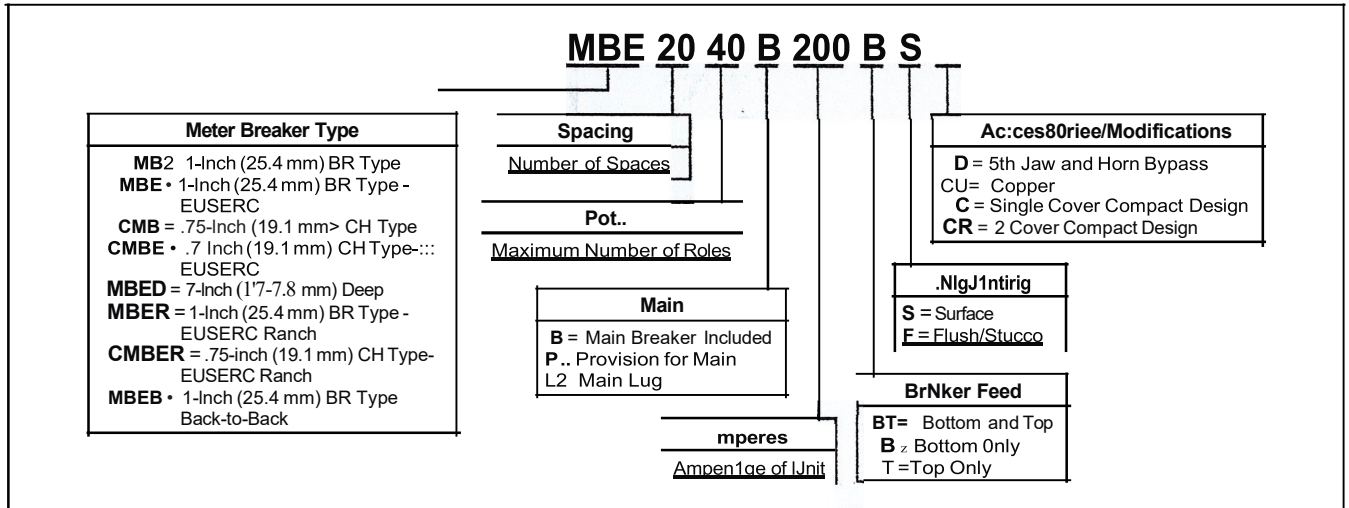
MBE 20 40 B 200 B S

Meter Breaker Type

MB2 1-Inch (25.4 mm) BR Type
MBE • 1-Inch (25.4 mm) BR Type - EUSERC
CMB = .75-Inch (19.1 mm> CH Type
CMBE • .7 Inch (19.1 mm) CH Type-::: EUSERC
MBED = 7-Inch (1'7-7.8 mm) Deep
MBER = 1-Inch (25.4 mm) BR Type - EUSERC Ranch
CMBER = .75-inch (19.1 mm) CH Type- EUSERC Ranch
MBEB • 1-Inch (25.4 mm) BR Type Back-to-Back

Spacing

Number of Spaces

Pot..

Maximum Number of Roles

Main

B = Main Breaker Included
P.. Provision for Main
L2 Main Lug

mperes

Ampen1ge of lJnit

Ac:ces80riee/Modifications

D = 5th Jaw and Horn Bypass
CU= Copper
C = Single Cover Compact Design
CR = 2 Cover Compact Design

.NlgJ1ntirig

S = Surface
F = Flush/Stucco

BrNker Feed

BT= Bottom and Top
B z Bottom 0nly
T =Top Only